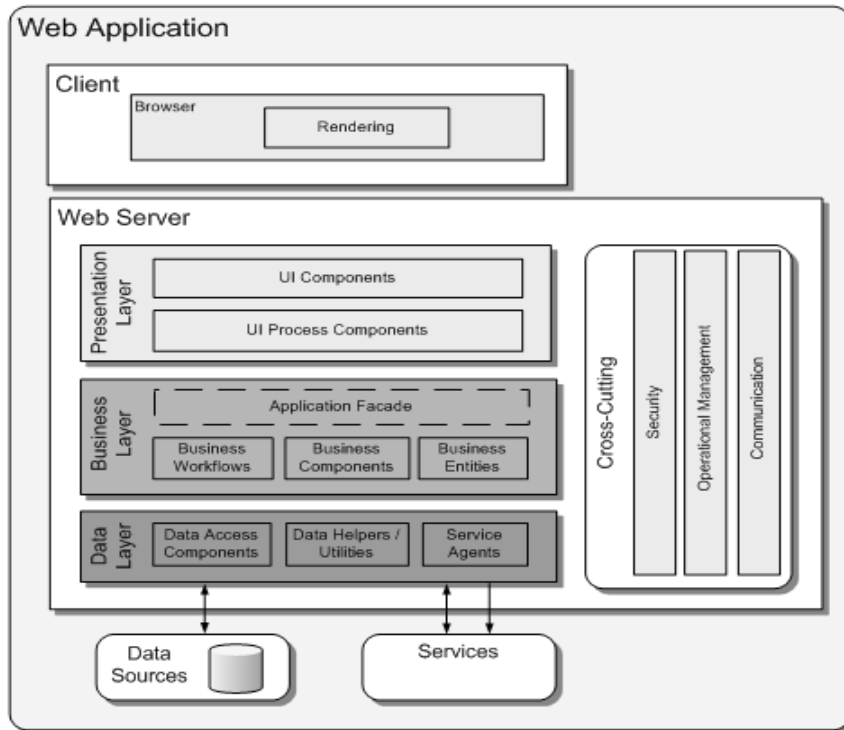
Web Application

Client

Browser

Rendering

Web Server

Presentation Layer

UI Components

UI Process Components

Business Layer

Application Facade

Business Workflows

Business Components

Business Entities

Data Layer

Data Access Components

Data Helpers / Utilities

Service Agents

Cross-Cutting

Security

Operational Management

Communication

Data Sources

Services